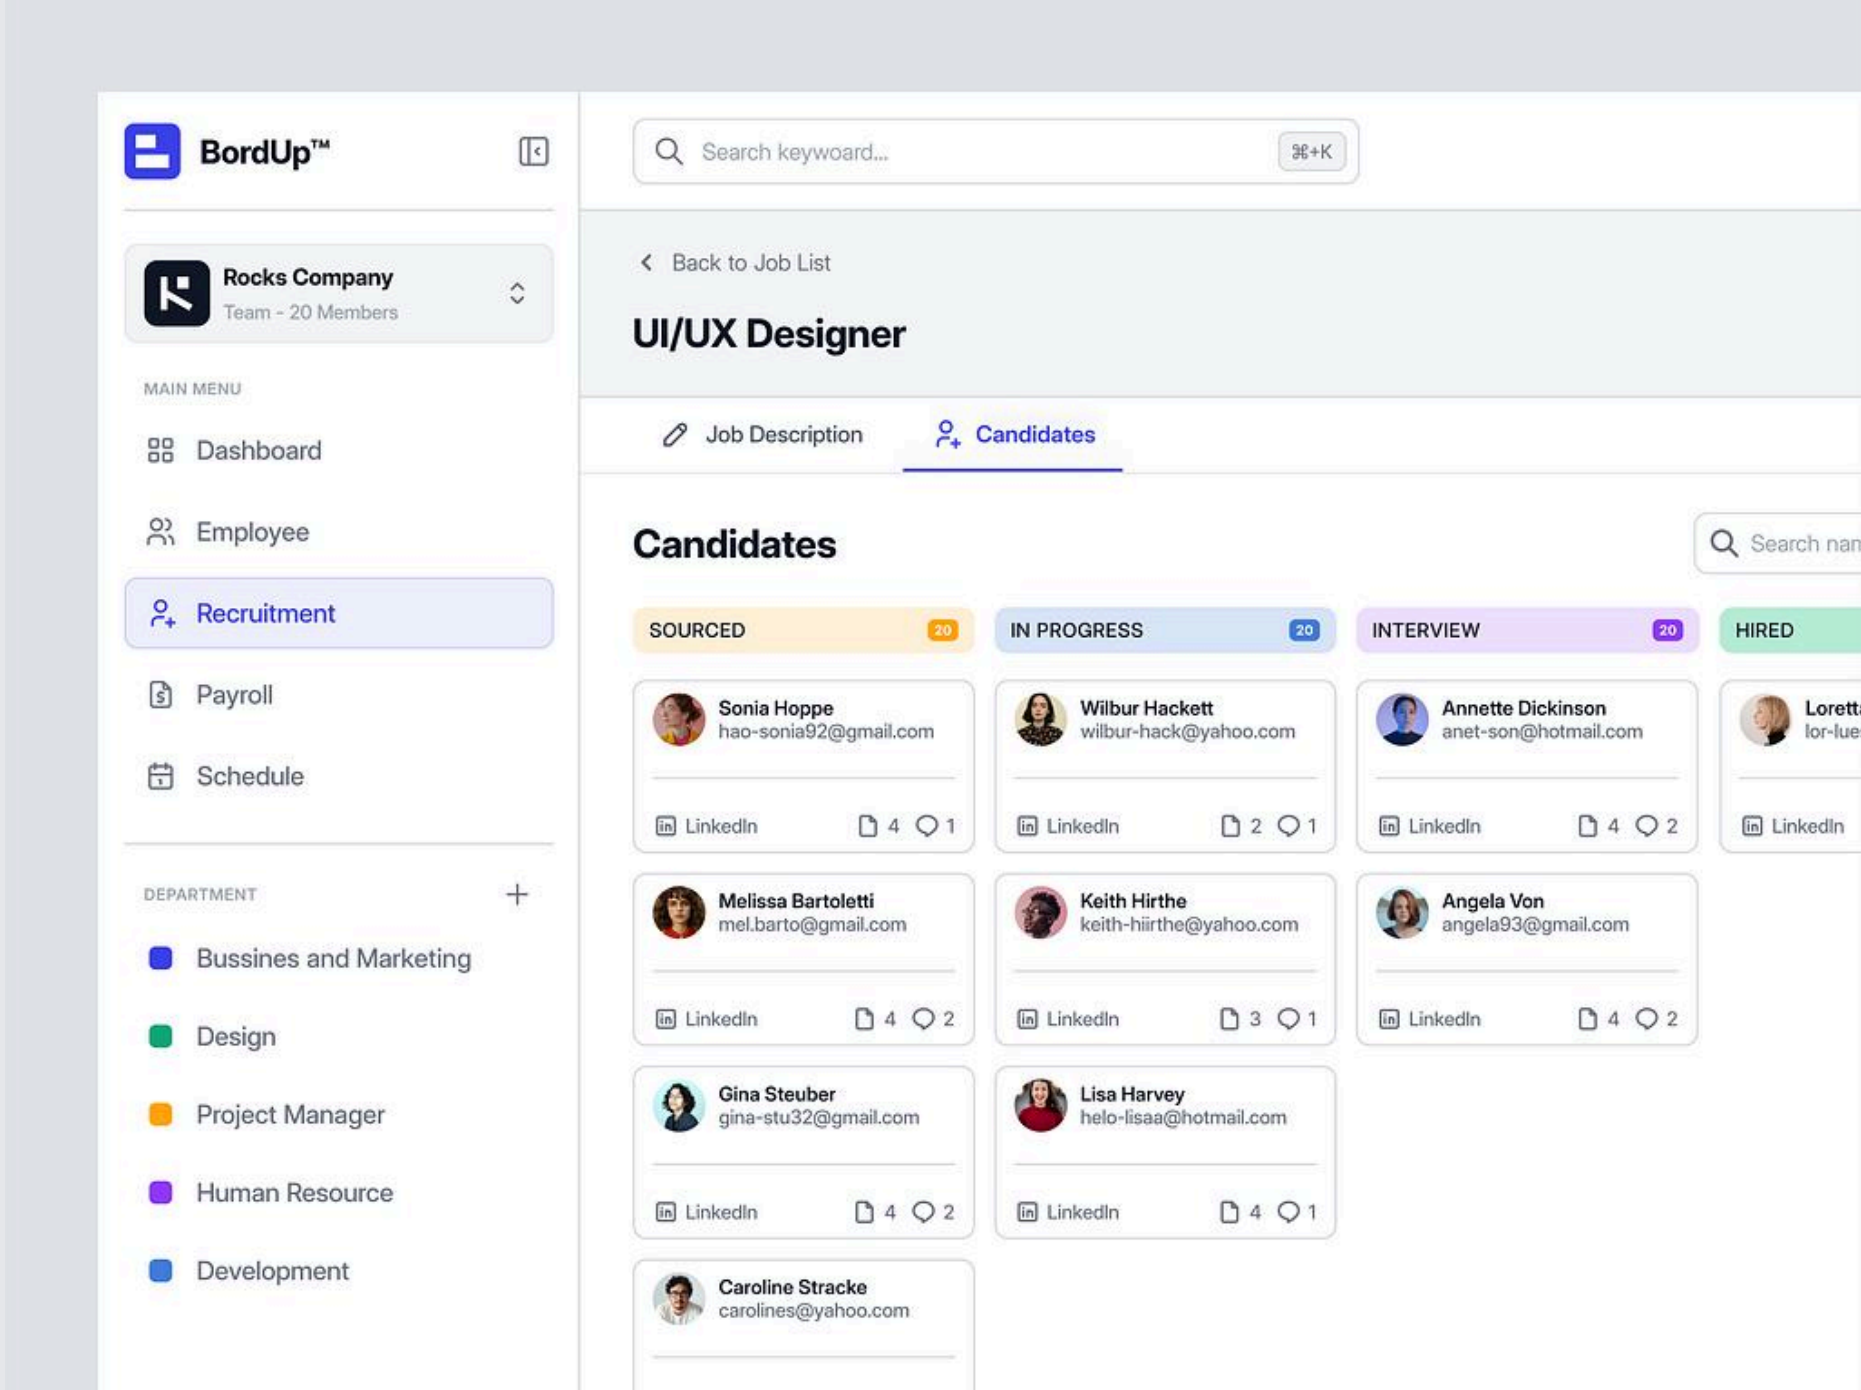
BordUp™

Search keyword... ⌘+K

Rocks Company
Team - 20 Members

MAIN MENU

Dashboard

Employee

Recruitment

Payroll

Schedule

DEPARTMENT +

Bussines and Marketing

Design

Project Manager

Human Resource

Development

Back to Job List

UI/UX Designer

Job Description

Candidates

Candidates

Search nan

| SOURCED 20 | IN PROGRESS 20 | INTERVIEW 20 | HIRED |
|---|---|---|---|
| Sonia Hoppe hao-sonia92@gmail.com LinkedIn 4 1 | Wilbur Hackett wilbur-hack@yahoo.com LinkedIn 2 1 | Annette Dickinson anet-son@hotmail.com LinkedIn 4 2 | Lorett lor-lue LinkedIn |
| Melissa Bartoletti mel.barto@gmail.com LinkedIn 4 2 | Keith Hirthe keith-hiirthe@yahoo.com LinkedIn 3 1 | Angela Von angela93@gmail.com LinkedIn 4 2 | |
| Gina Steuber gina-stu32@gmail.com LinkedIn 4 2 | Lisa Harvey helo-lisaa@hotmail.com LinkedIn 4 1 | | |
| Caroline Stracke carolines@yahoo.com | | | |